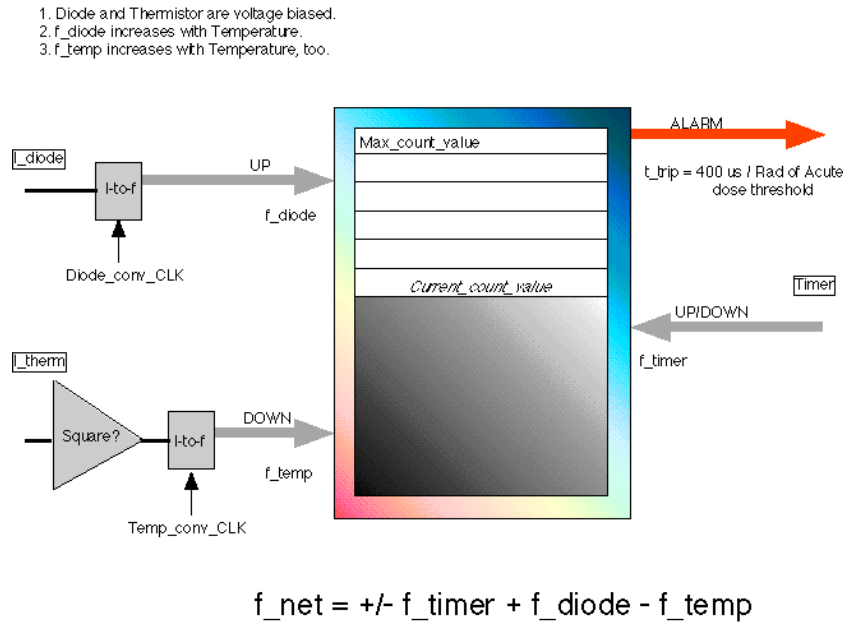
1. Diode and Thermistor are voltage biased.
2. f_diode increases with Temperature.
3. f_temp increases with Temperature, too.

I_diode

I-to-f

UP

f_diode

Diode_conv_CLK

Max_count_value

Current_count_value

ALARM

t_trip = 400 us / Rad of Acute dose threshold

Timer

UP/DOWN

f_timer

I_therm

Square?

I-to-f

DOWN

f_temp

Temp_conv_CLK

f_net = +/- f_timer + f_diode - f_temp